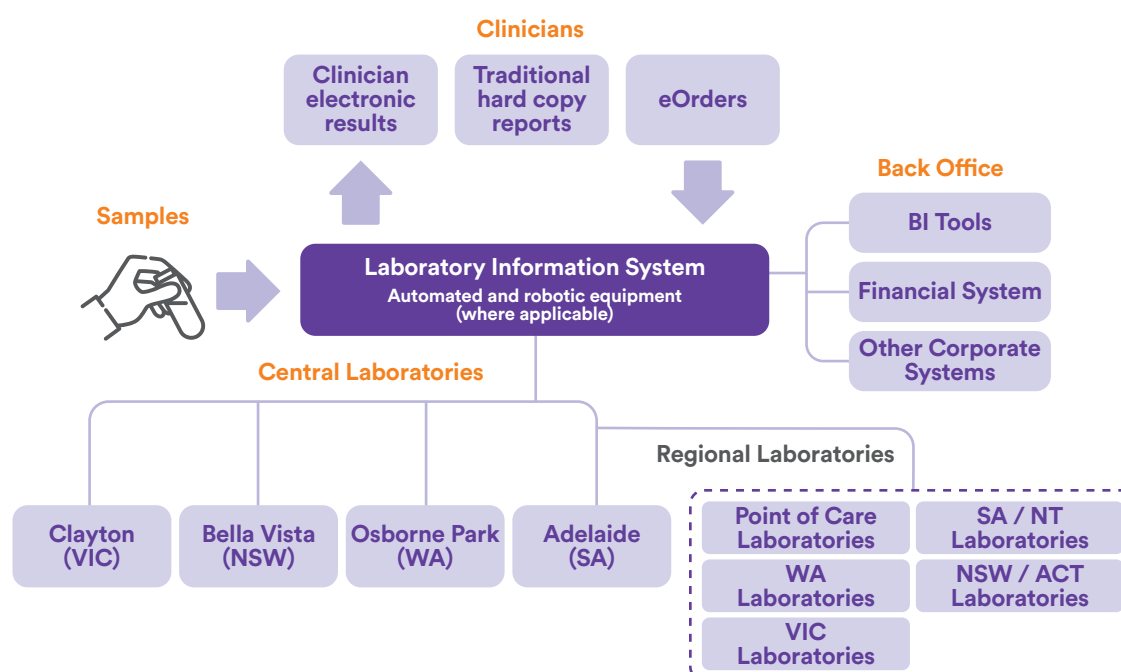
Clinicians

Clinician electronic results

Traditional hard copy reports

eOrders

Back Office

BI Tools

Financial System

Other Corporate Systems

Samples

Laboratory Information System
Automated and robotic equipment (where applicable)

Central Laboratories

Regional Laboratories

Clayton (VIC)

Bella Vista (NSW)

Osborne Park (WA)

Adelaide (SA)

Point of Care Laboratories

SA / NT Laboratories

WA Laboratories

NSW / ACT Laboratories

VIC Laboratories